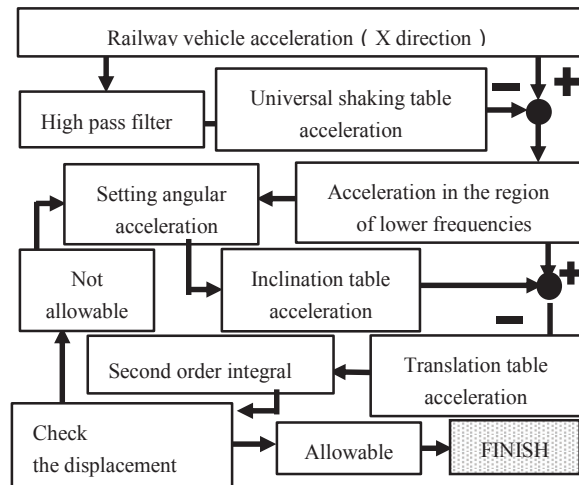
Railway vehicle acceleration（X direction）

High pass filter

Universal shaking table acceleration

−

+

Setting angular acceleration

Acceleration in the region of lower frequencies

Not allowable

Inclination table acceleration

+

−

Second order integral

Translation table acceleration

Check the displacement

Allowable

FINISH